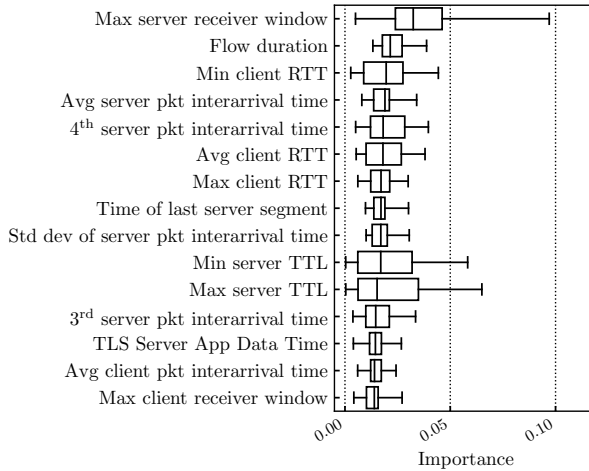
Max server receiver window
Flow duration
Min client RTT
Avg server pkt interarrival time
$4^{\text{th}}$ server pkt interarrival time
Avg client RTT
Max client RTT
Time of last server segment
Std dev of server pkt interarrival time
Min server TTL
Max server TTL
$3^{\text{rd}}$ server pkt interarrival time
TLS Server App Data Time
Avg client pkt interarrival time
Max client receiver window

0.00
0.05
0.10

Importance